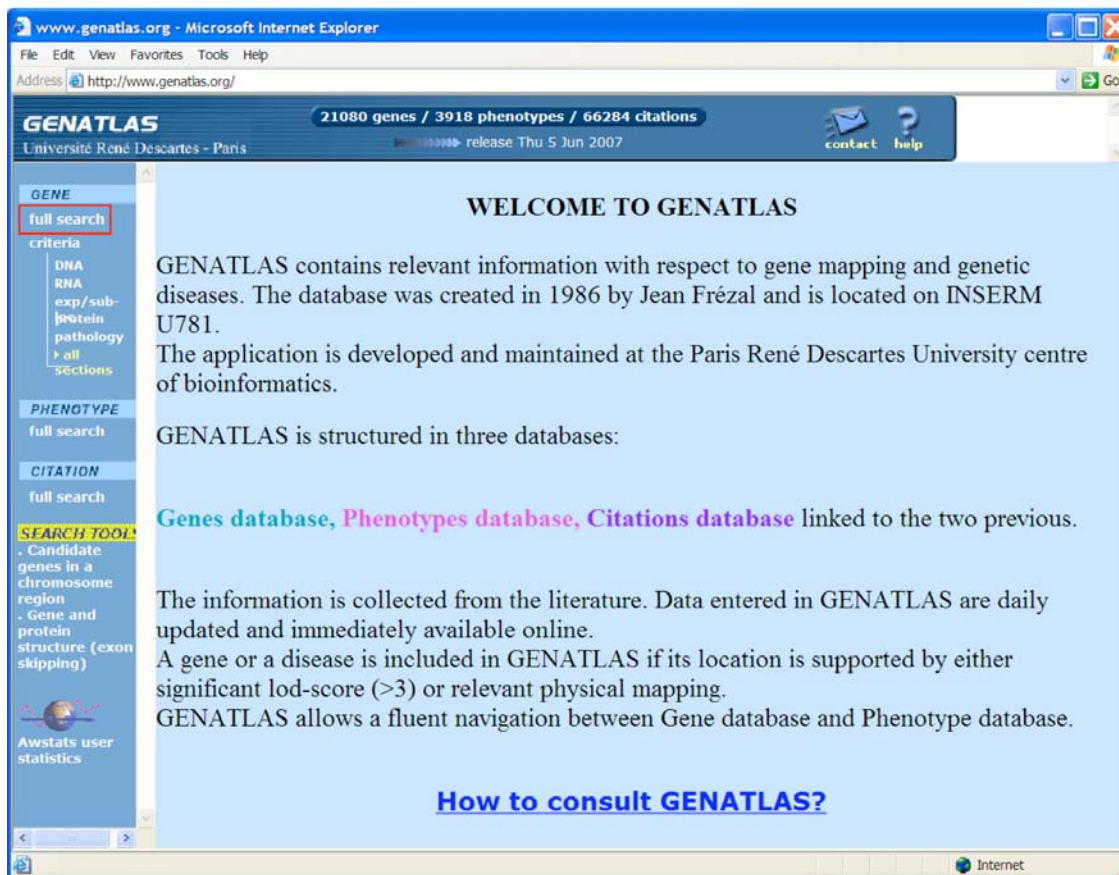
www.genatlas.org - Microsoft Internet Explorer

File Edit View Favorites Tools Help

Address http://www.genatlas.org/

Go

GENATLAS
Université René Descartes - Paris

21080 genes / 3918 phenotypes / 66284 citations
release Thu 5 Jun 2007

contact help

GENE
full search
criteria
DNA
RNA
exp/sub-protein
pathology
all sections

PHENOTYPE
full search

CITATION
full search

SEARCH TOOLS
. Candidate genes in a chromosome region
. Gene and protein structure (exon skipping)

Awstats user statistics

WELCOME TO GENATLAS

GENATLAS contains relevant information with respect to gene mapping and genetic diseases. The database was created in 1986 by Jean Frézal and is located on INSERM U781.
The application is developed and maintained at the Paris René Descartes University centre of bioinformatics.

GENATLAS is structured in three databases:

Genes database, Phenotypes database, Citations database linked to the two previous.

The information is collected from the literature. Data entered in GENATLAS are daily updated and immediately available online.
A gene or a disease is included in GENATLAS if its location is supported by either significant lod-score (>3) or relevant physical mapping.
GENATLAS allows a fluent navigation between Gene database and Phenotype database.

How to consult GENATLAS?

Internet